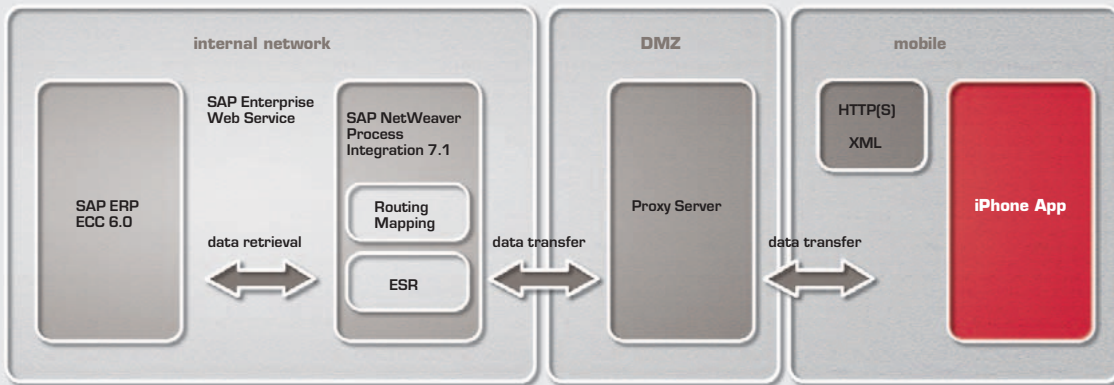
internal network

SAP ERP ECC 6.0

SAP Enterprise Web Service

data retrieval

SAP NetWeaver Process Integration 7.1

Routing Mapping

ESR

data transfer

DMZ

Proxy Server

data transfer

mobile

HTTP(S)

XML

iPhone App